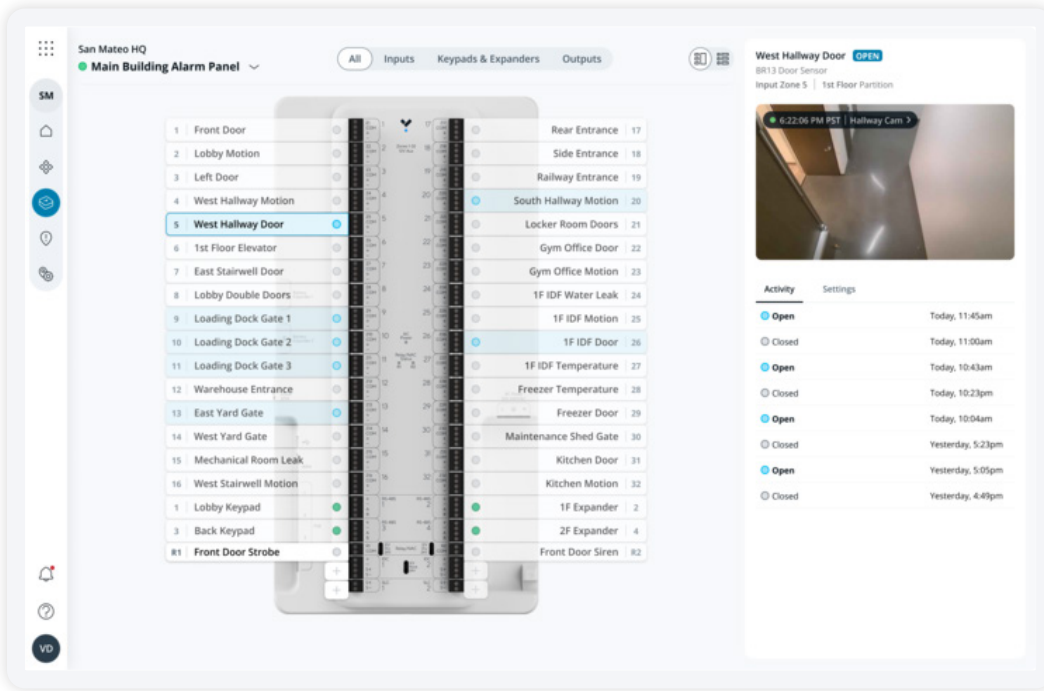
San Mateo HQ
Main Building Alarm Panel

All | Inputs | Keypads & Expanders | Outputs

SM

| 1 | Front Door | Rear Entrance | 17 |
|---|---|---|---|
| 2 | Lobby Motion | Side Entrance | 18 |
| 3 | Left Door | Railway Entrance | 19 |
| 4 | West Hallway Motion | South Hallway Motion | 20 |
| 5 | West Hallway Door | Locker Room Doors | 21 |
| 6 | 1st Floor Elevator | Gym Office Door | 22 |
| 7 | East Stairwell Door | Gym Office Motion | 23 |
| 8 | Lobby Double Doors | 1F IDF Water Leak | 24 |
| 9 | Loading Dock Gate 1 | 1F IDF Motion | 25 |
| 10 | Loading Dock Gate 2 | 1F IDF Door | 26 |
| 11 | Loading Dock Gate 3 | 1F IDF Temperature | 27 |
| 12 | Warehouse Entrance | Freezer Temperature | 28 |
| 13 | East Yard Gate | Freezer Door | 29 |
| 14 | West Yard Gate | Maintenance Shed Gate | 30 |
| 15 | Mechanical Room Leak | Kitchen Door | 31 |
| 16 | West Stairwell Motion | Kitchen Motion | 32 |
| 1 | Lobby Keypad | 1F Expander | 2 |
| 3 | Back Keypad | 2F Expander | 4 |
| R1 | Front Door Strobe | Front Door Siren | R2 |

West Hallway Door OPEN
BR13 Door Sensor
Input Zone 5 | 1st Floor Partition

6:22:06 PM PST | Hallway Cam >

Activity | Settings

| Open | Today, 11:45am |
|---|---|
| Closed | Today, 11:00am |
| Open | Today, 10:43am |
| Closed | Today, 10:23pm |
| Open | Today, 10:04am |
| Closed | Yesterday, 5:23pm |
| Open | Yesterday, 5:05pm |
| Closed | Yesterday, 4:49pm |

VD